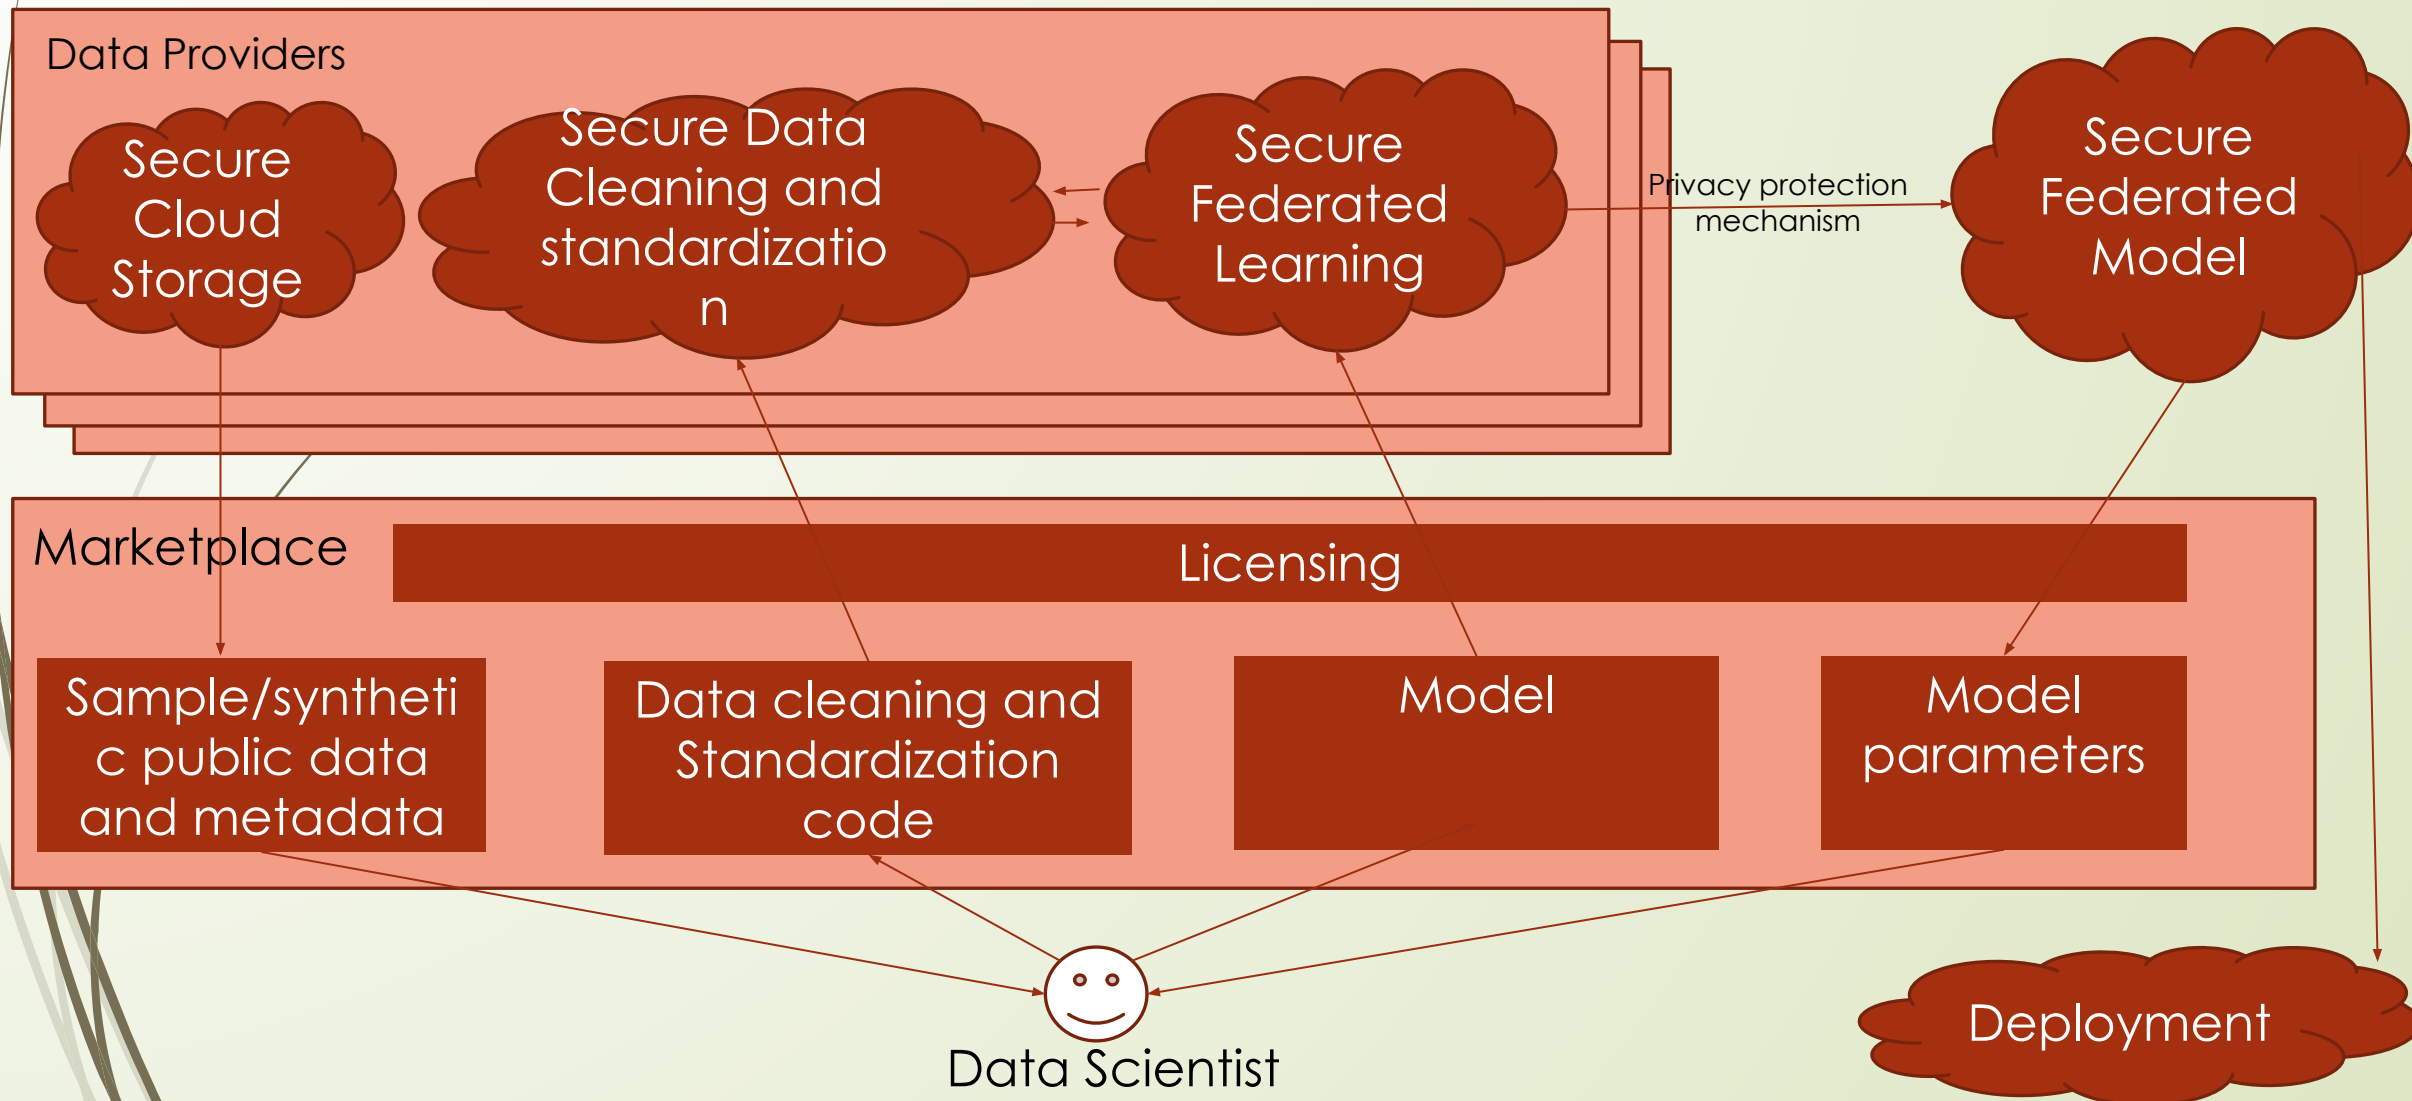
Data Providers

Secure Cloud Storage

Secure Data Cleaning and standardizatio n

Secure Federated Learning

Privacy protection mechanism

Secure Federated Model

Marketplace

Licensing

Sample/syntheti c public data and metadata

Data cleaning and Standardization code

Model

Model parameters

Data Scientist

Deployment